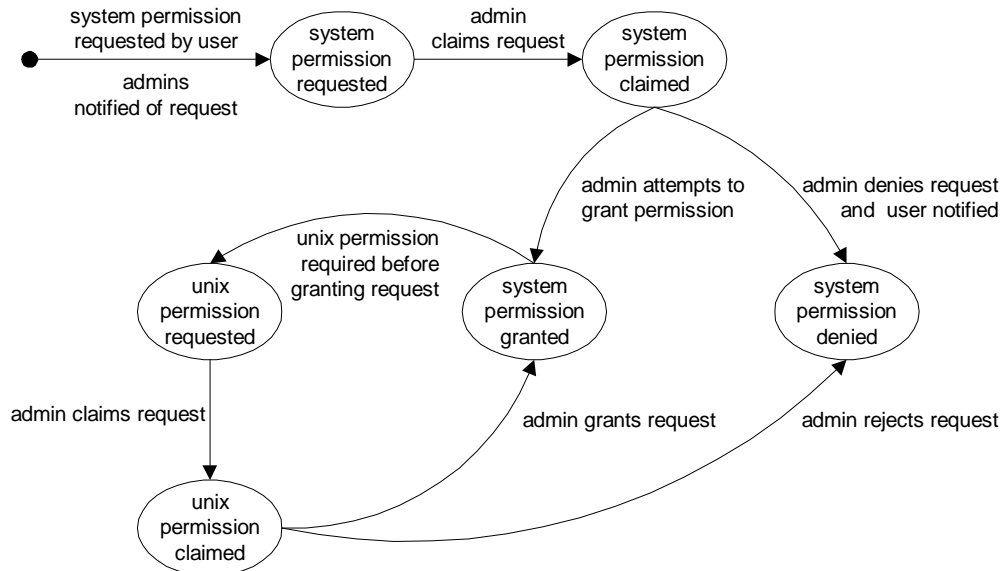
system permission requested by user

admins notified of request

system permission requested

admin claims request

system permission claimed

admin attempts to grant permission

admin denies request and user notified

unix permission required before granting request

unix permission requested

system permission granted

system permission denied

admin claims request

admin grants request

admin rejects request

unix permission claimed